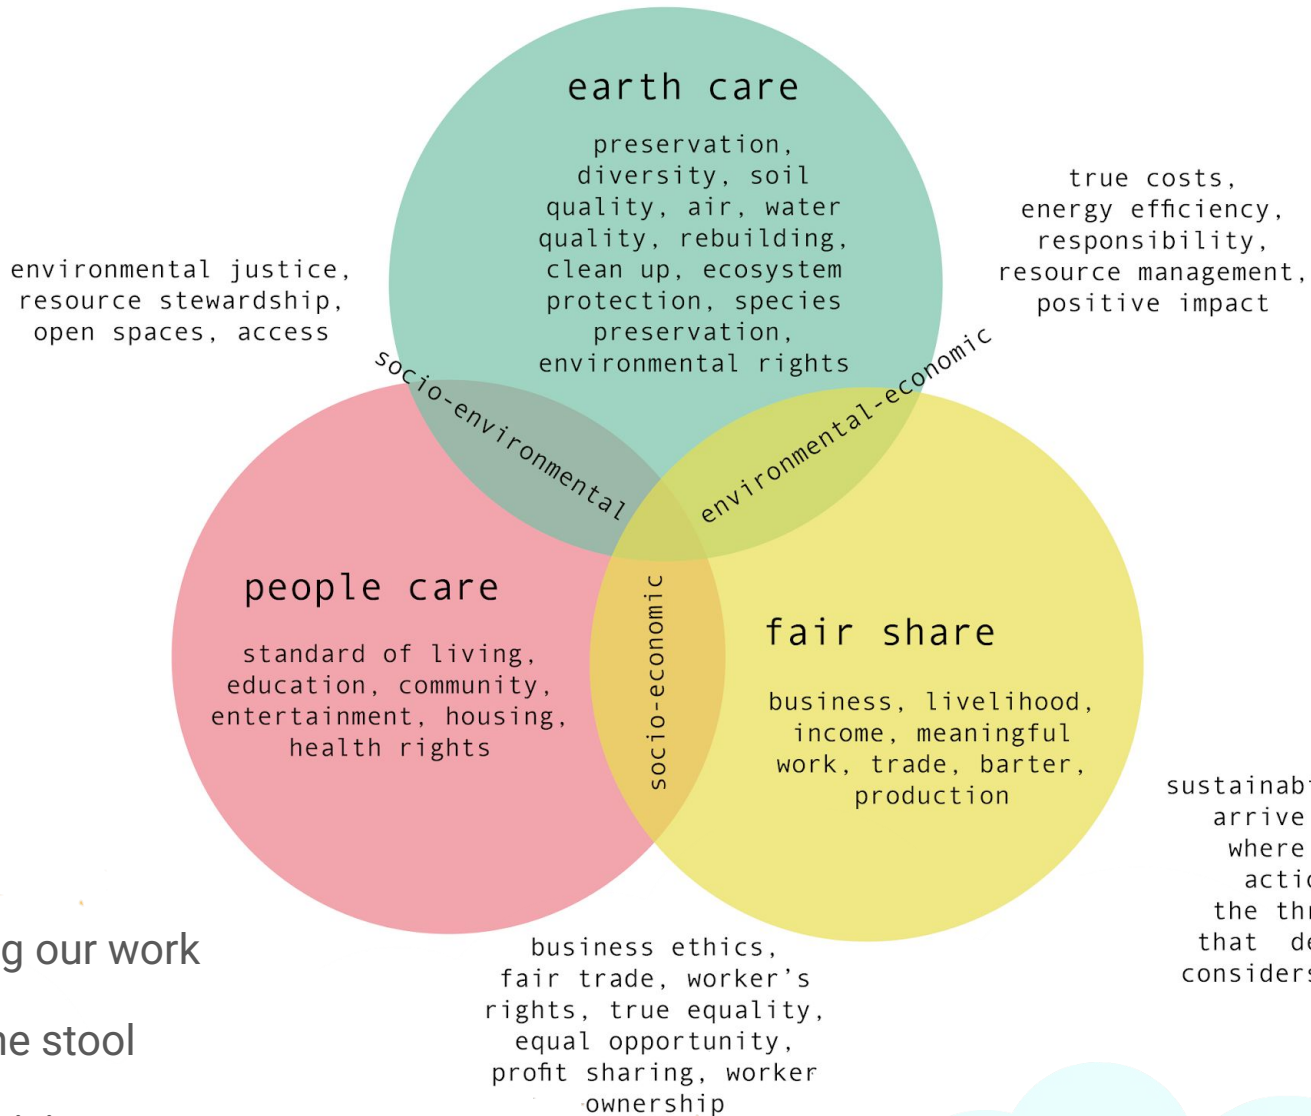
earth care

preservation, diversity, soil quality, air, water quality, rebuilding, clean up, ecosystem protection, species preservation, environmental rights

true costs, energy efficiency, responsibility, resource management, positive impact

environmental justice, resource stewardship, open spaces, access

socio-environmental

environmental-economic

people care

standard of living, education, community, entertainment, housing, health rights

socio-economic

fair share

business, livelihood, income, meaningful work, trade, barter, production

sustainab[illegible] arrive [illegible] where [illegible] actio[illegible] the thr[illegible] that de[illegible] considers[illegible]

g our work

ne stool

business ethics, fair trade, worker's rights, true equality, equal opportunity, profit sharing, worker ownership